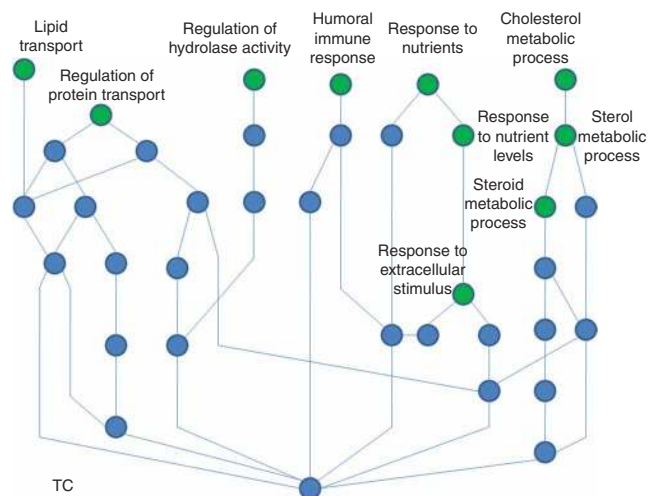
Lipid transport

Regulation of protein transport

Regulation of hydrolase activity

Humoral immune response

Response to nutrients

Cholesterol metabolic process

Response to nutrient levels

Sterol metabolic process

Steroid metabolic process

Response to extracellular stimulus

TC